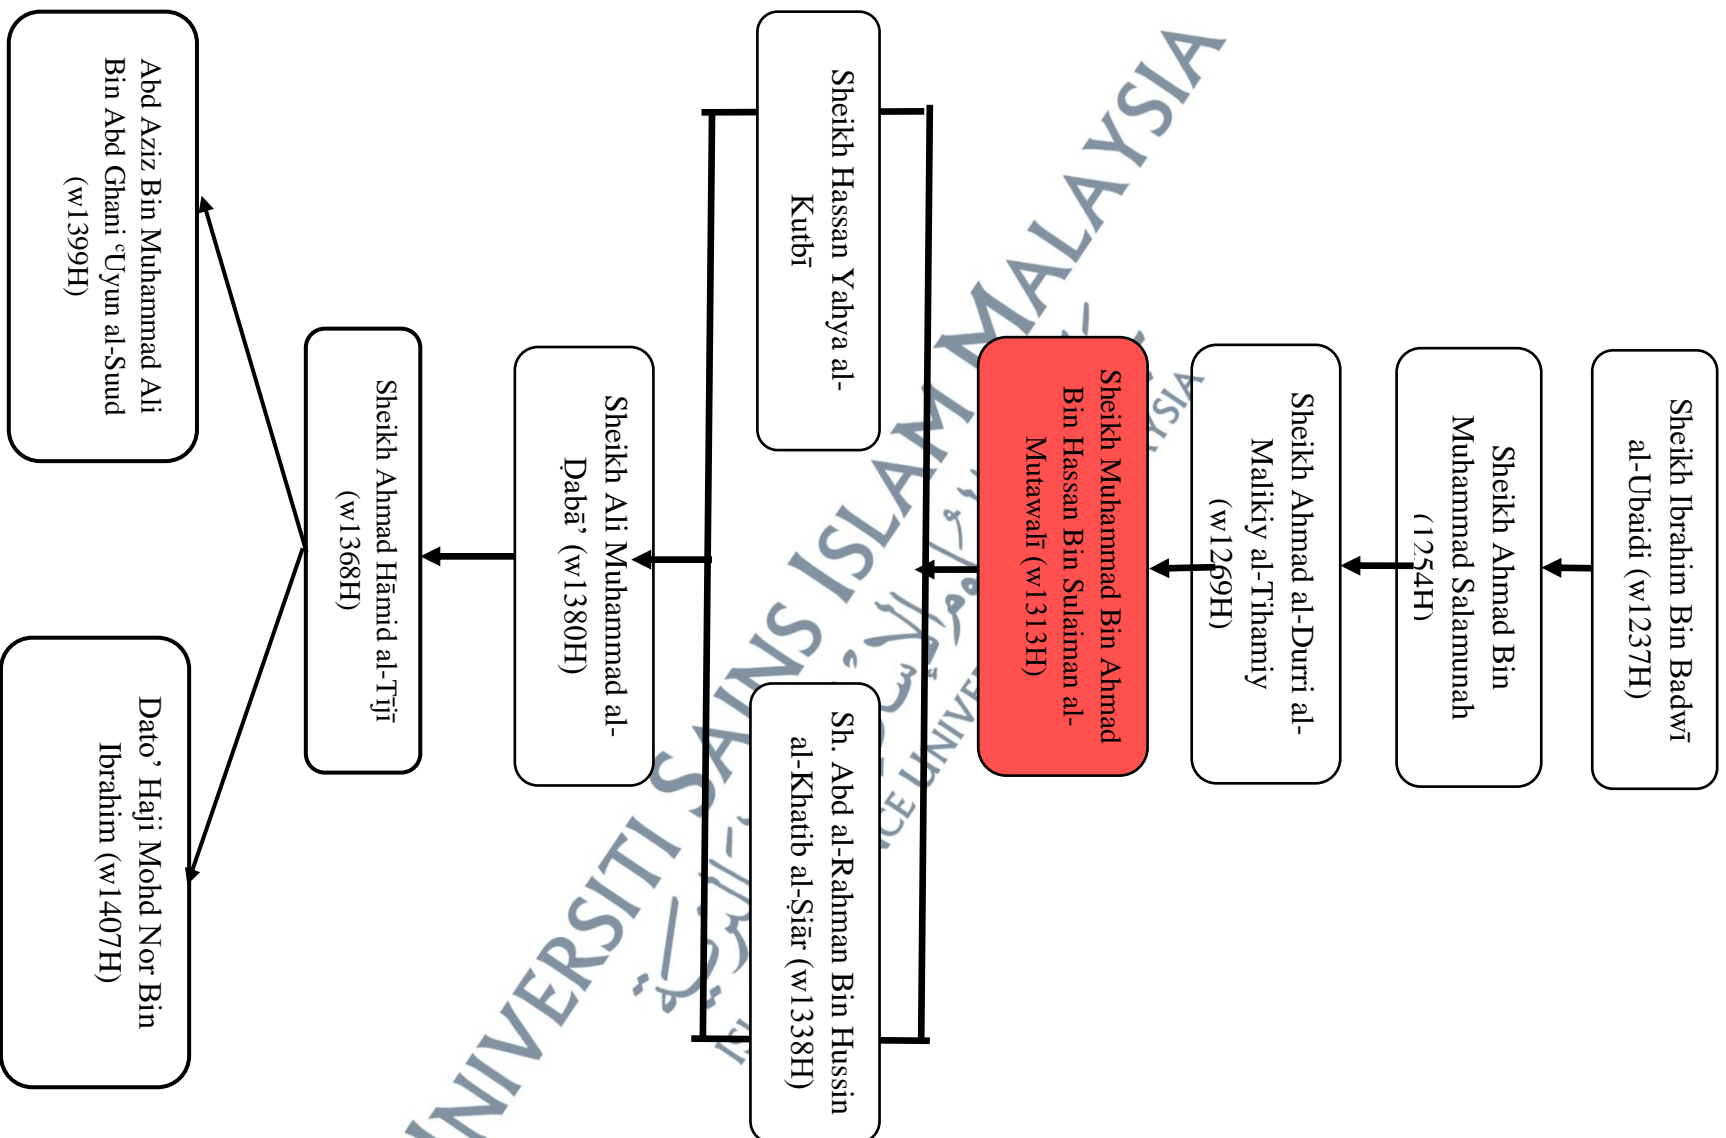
Sheikh Ibrahim Bin Badwī al-Ubaidi (w1237H)

Sheikh Ahmad Bin Muhammad Salamunah (1254H)

Sheikh Ahmad al-Durri al-Malikiy al-Tihamiy (w1269H)

Sheikh Muhammad Bin Ahmad Bin Hassan Bin Sulaiman al-Mutawalī (w1313H)

Sheikh Hassan Yahya al-Kutbī

Sh. Abd al-Rahman Bin Hussin al-Khatib al-Ṣiār (w1338H)

Sheikh Ali Muhammad al-Ḍabā' (w1380H)

Sheikh Ahmad Hāmid al-Tījī (w1368H)

Abd Aziz Bin Muhammad Ali Bin Abd Ghani ʿUyun al-Suud (w1399H)

Dato' Haji Mohd Nor Bin Ibrahim (w1407H)

UNIVERSITI SAINS ISLAM MALAYSIA